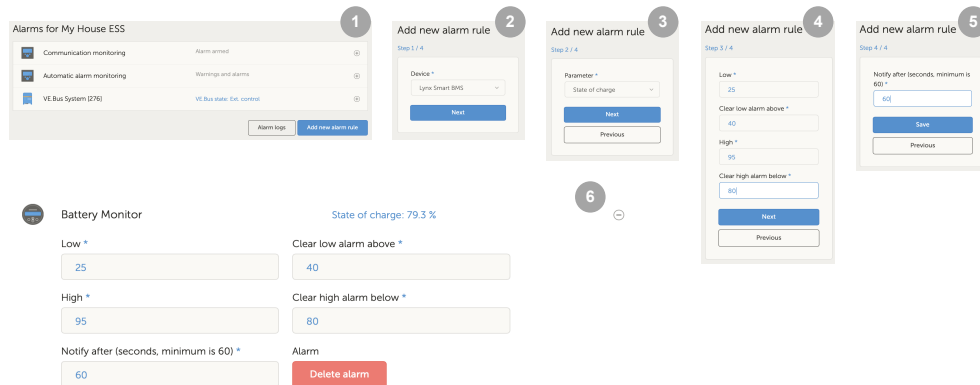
1
Alarms for My House ESS

Communication monitoring | Alarm armed
Automatic alarm monitoring | Warnings and alarms
VE.Bus System [276] | VE.Bus state: Ext. control

Alarm logs
Add new alarm rule

2
Add new alarm rule
Step 1 / 4
Device *
Lynx Smart BMS
Next

3
Add new alarm rule
Step 2 / 4
Parameter *
State of charge
Next
Previous

4
Add new alarm rule
Step 3 / 4
Low *
25
Clear low alarm above *
40
High *
95
Clear high alarm below *
80
Next
Previous

5
Add new alarm rule
Step 4 / 4
Notify after (seconds, minimum is 60) *
60
Save
Previous

6

Battery Monitor
State of charge: 79.3 %
Low *
25
Clear low alarm above *
40
High *
95
Clear high alarm below *
80
Notify after (seconds, minimum is 60) *
60
Alarm
Delete alarm